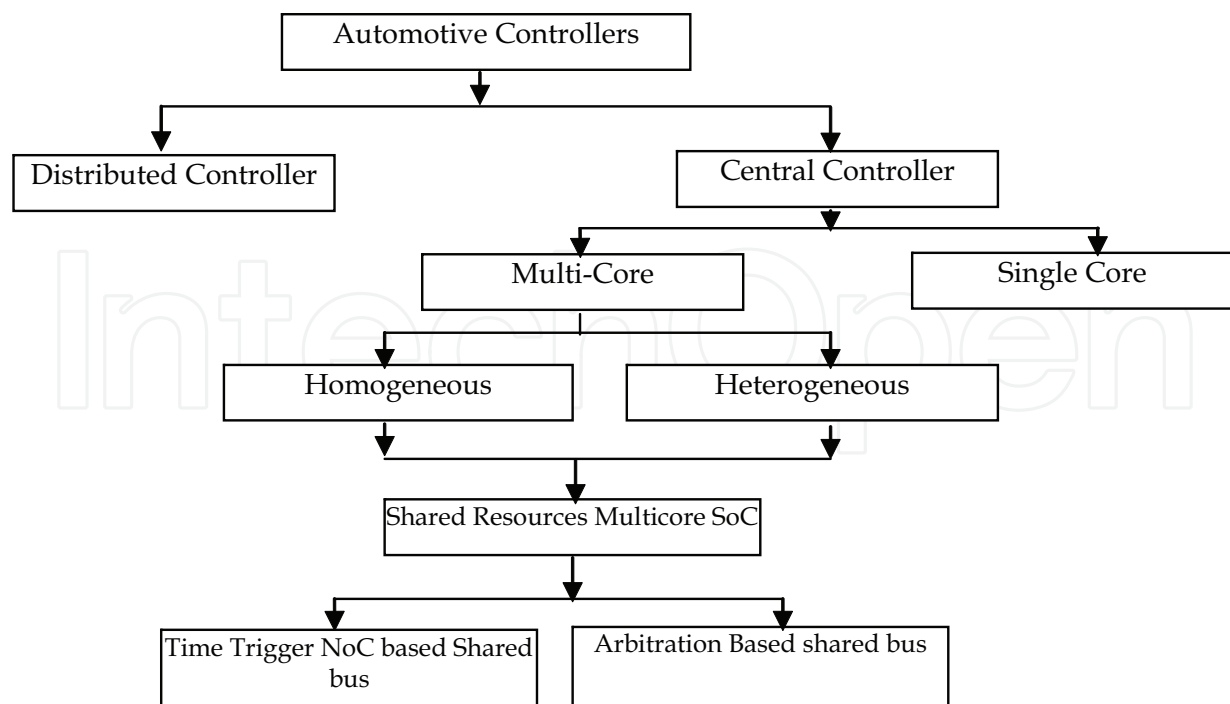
Automotive Controllers

Distributed Controller

Central Controller

Multi-Core

Single Core

Homogeneous

Heterogeneous

Shared Resources Multicore SoC

Time Trigger NoC based Shared bus

Arbitration Based shared bus

IntechOpen